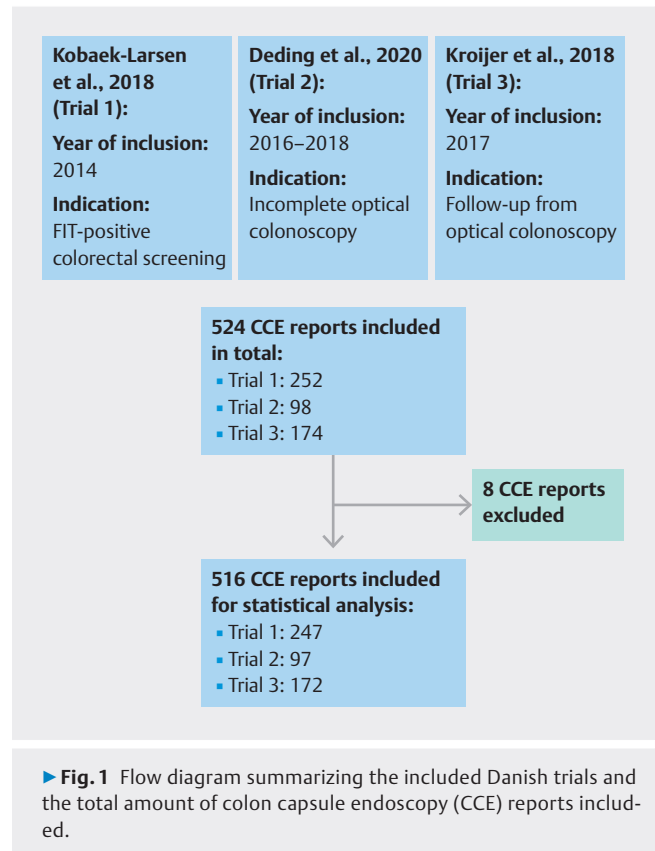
Kobaek-Larsen et al., 2018 (Trial 1):
Year of inclusion:
2014
Indication:
FIT-positive colorectal screening

Deding et al., 2020 (Trial 2):
Year of inclusion:
2016–2018
Indication:
Incomplete optical colonoscopy

Kroijer et al., 2018 (Trial 3):
Year of inclusion:
2017
Indication:
Follow-up from optical colonoscopy

524 CCE reports included in total:
▪ Trial 1: 252
▪ Trial 2: 98
▪ Trial 3: 174

8 CCE reports excluded

516 CCE reports included for statistical analysis:
▪ Trial 1: 247
▪ Trial 2: 97
▪ Trial 3: 172

▶ Fig. 1 Flow diagram summarizing the included Danish trials and the total amount of colon capsule endoscopy (CCE) reports included.